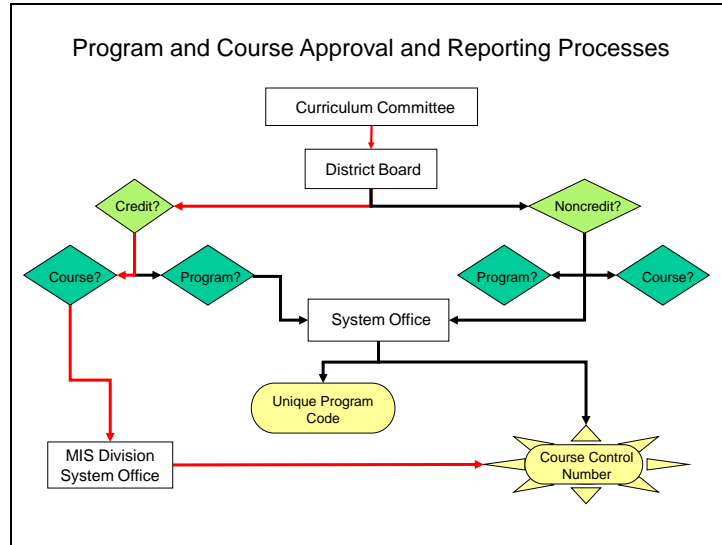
Program and Course Approval and Reporting Processes

Curriculum Committee

District Board

Credit?

Noncredit?

Course?

Program?

Program?

Course?

System Office

Unique Program Code

MIS Division System Office

Course Control Number